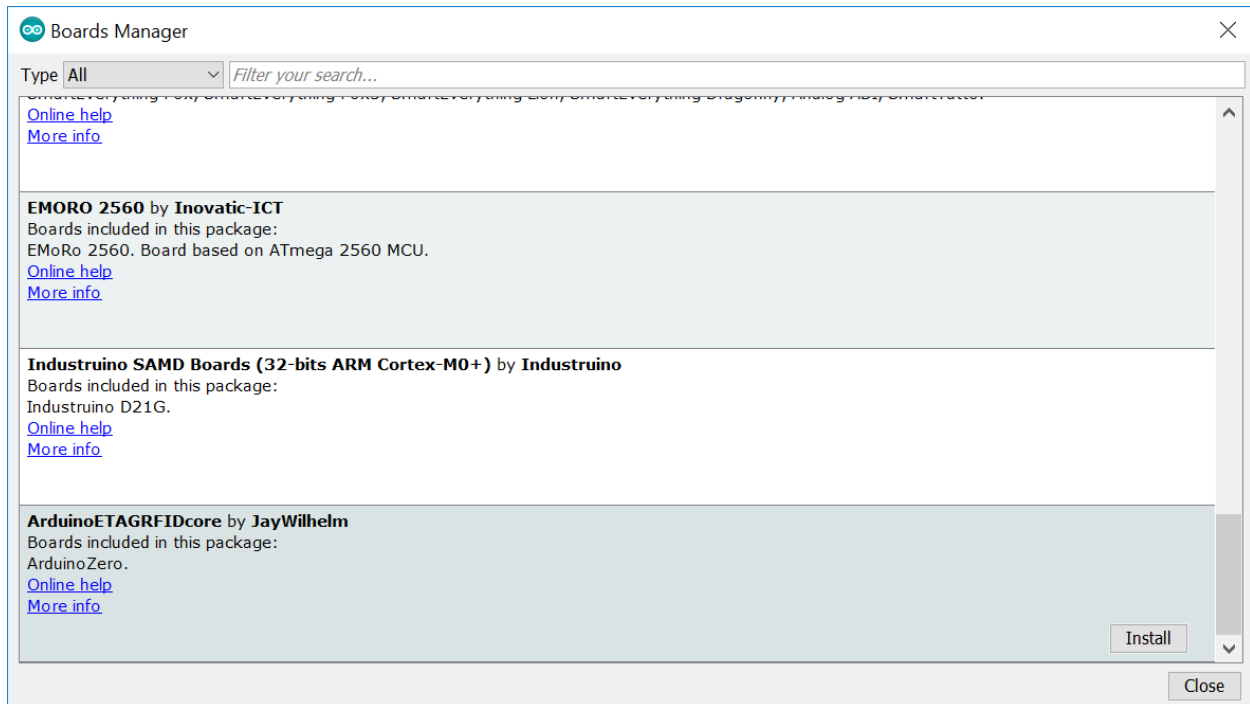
Boards Manager

Type All
Filter your search...

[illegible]
Online help
More info

EMORO 2560 by Inovatic-ICT
Boards included in this package:
EMoRo 2560. Board based on ATmega 2560 MCU.
Online help
More info

Industruino SAMD Boards (32-bits ARM Cortex-M0+) by Industruino
Boards included in this package:
Industruino D21G.
Online help
More info

ArduinoETAGRFIDcore by JayWilhelm
Boards included in this package:
ArduinoZero.
Online help
More info

Install

Close